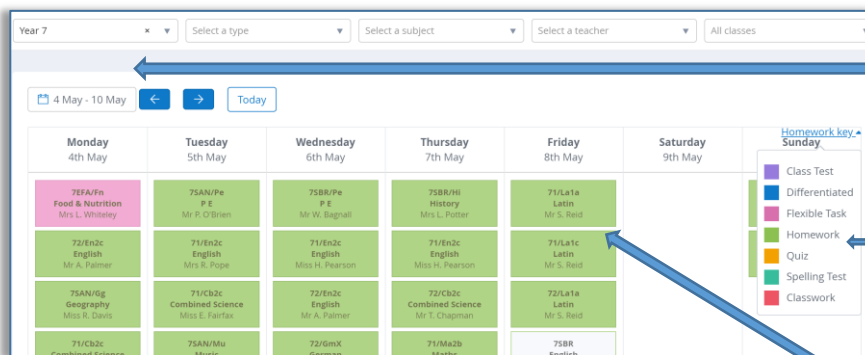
Year 7 × ▾ | Select a type ▾ | Select a subject ▾ | Select a teacher ▾ | All classes

4 May - 10 May ← → Today

| Monday 4th May | Tuesday 5th May | Wednesday 6th May | Thursday 7th May | Friday 8th May | Saturday 9th May | Sunday |
|---|---|---|---|---|---|---|
| 7EFA/Fn Food & Nutrition Mrs L. Whiteley | 7SAN/Pe P E Mr P. O'Brien | 7SBR/Pe P E Mr W. Bagnall | 7SBR/Hi History Mrs L. Potter | 71/La1a Latin Mr S. Reid | | |
| 72/En2c English Mr A. Palmer | 71/En2c English Mrs R. Pope | 71/En2c English Miss H. Pearson | 71/En2c English Miss H. Pearson | 71/La1c Latin Mr S. Reid | | |
| 7SAN/Gg Geography Miss R. Davis | 71/Cb2c Combined Science Miss E. Fairfax | 72/En2c English Mr A. Palmer | 72/Cb2c Combined Science Mr T. Chapman | 72/La1a Latin Mr S. Reid | | |
| 71/Cb2c Combined Science | 7SAN/Mu Music | 72/GmX German | 71/Ma2b Maths | 7SBR English | | |

Homework key ▴

Class Test
Differentiated
Flexible Task
Homework
Quiz
Spelling Test
Classwork